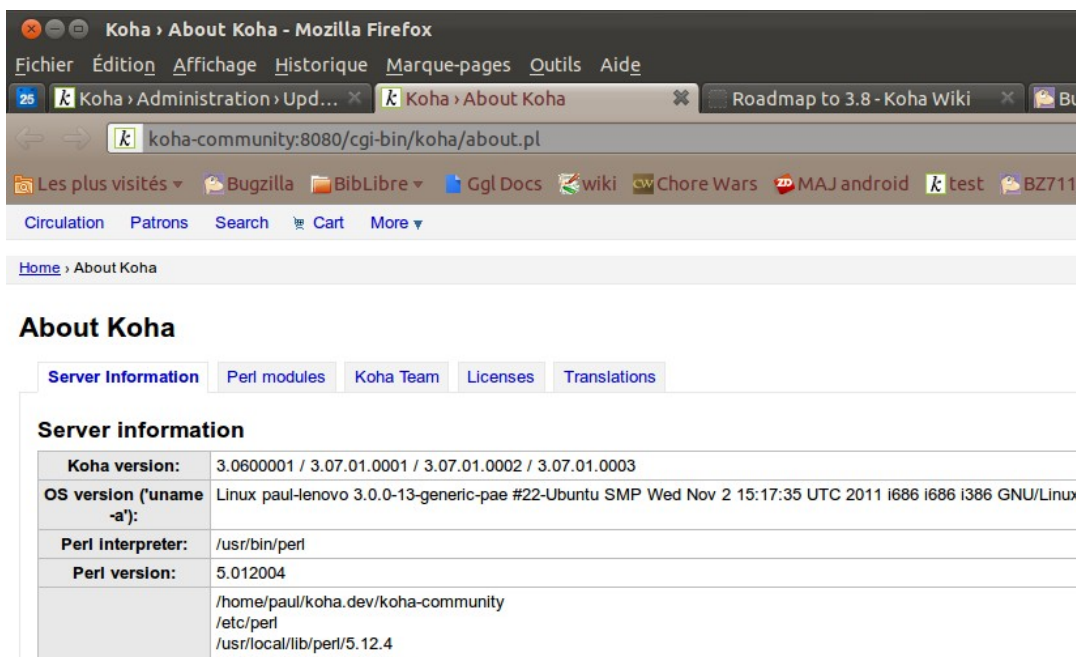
Koha › About Koha - Mozilla Firefox

Fichier Édition Affichage Historique Marque-pages Outils Aide

25 Koha › Administration › Upd... × Koha › About Koha × Roadmap to 3.8 - Koha Wiki × Bu

koha-community:8080/cgi-bin/koha/about.pl

Les plus visités ▾ Bugzilla BibLibre ▾ Ggl Docs wiki Chore Wars MAJ android test BZ711

Circulation Patrons Search Cart More ▾

Home › About Koha

About Koha

Server Information Perl modules Koha Team Licenses Translations

Server information

| | |
|---|---|
| Koha version: | 3.0600001 / 3.07.01.0001 / 3.07.01.0002 / 3.07.01.0003 |
| OS version ('uname -a'): | Linux paul-lenovo 3.0.0-13-generic-pae #22-Ubuntu SMP Wed Nov 2 15:17:35 UTC 2011 i686 i686 i386 GNU/Linux |
| Perl interpreter: | /usr/bin/perl |
| Perl version: | 5.012004 |
| | /home/paul/koha.dev/koha-community /etc/perl /usr/local/lib/perl/5.12.4 |